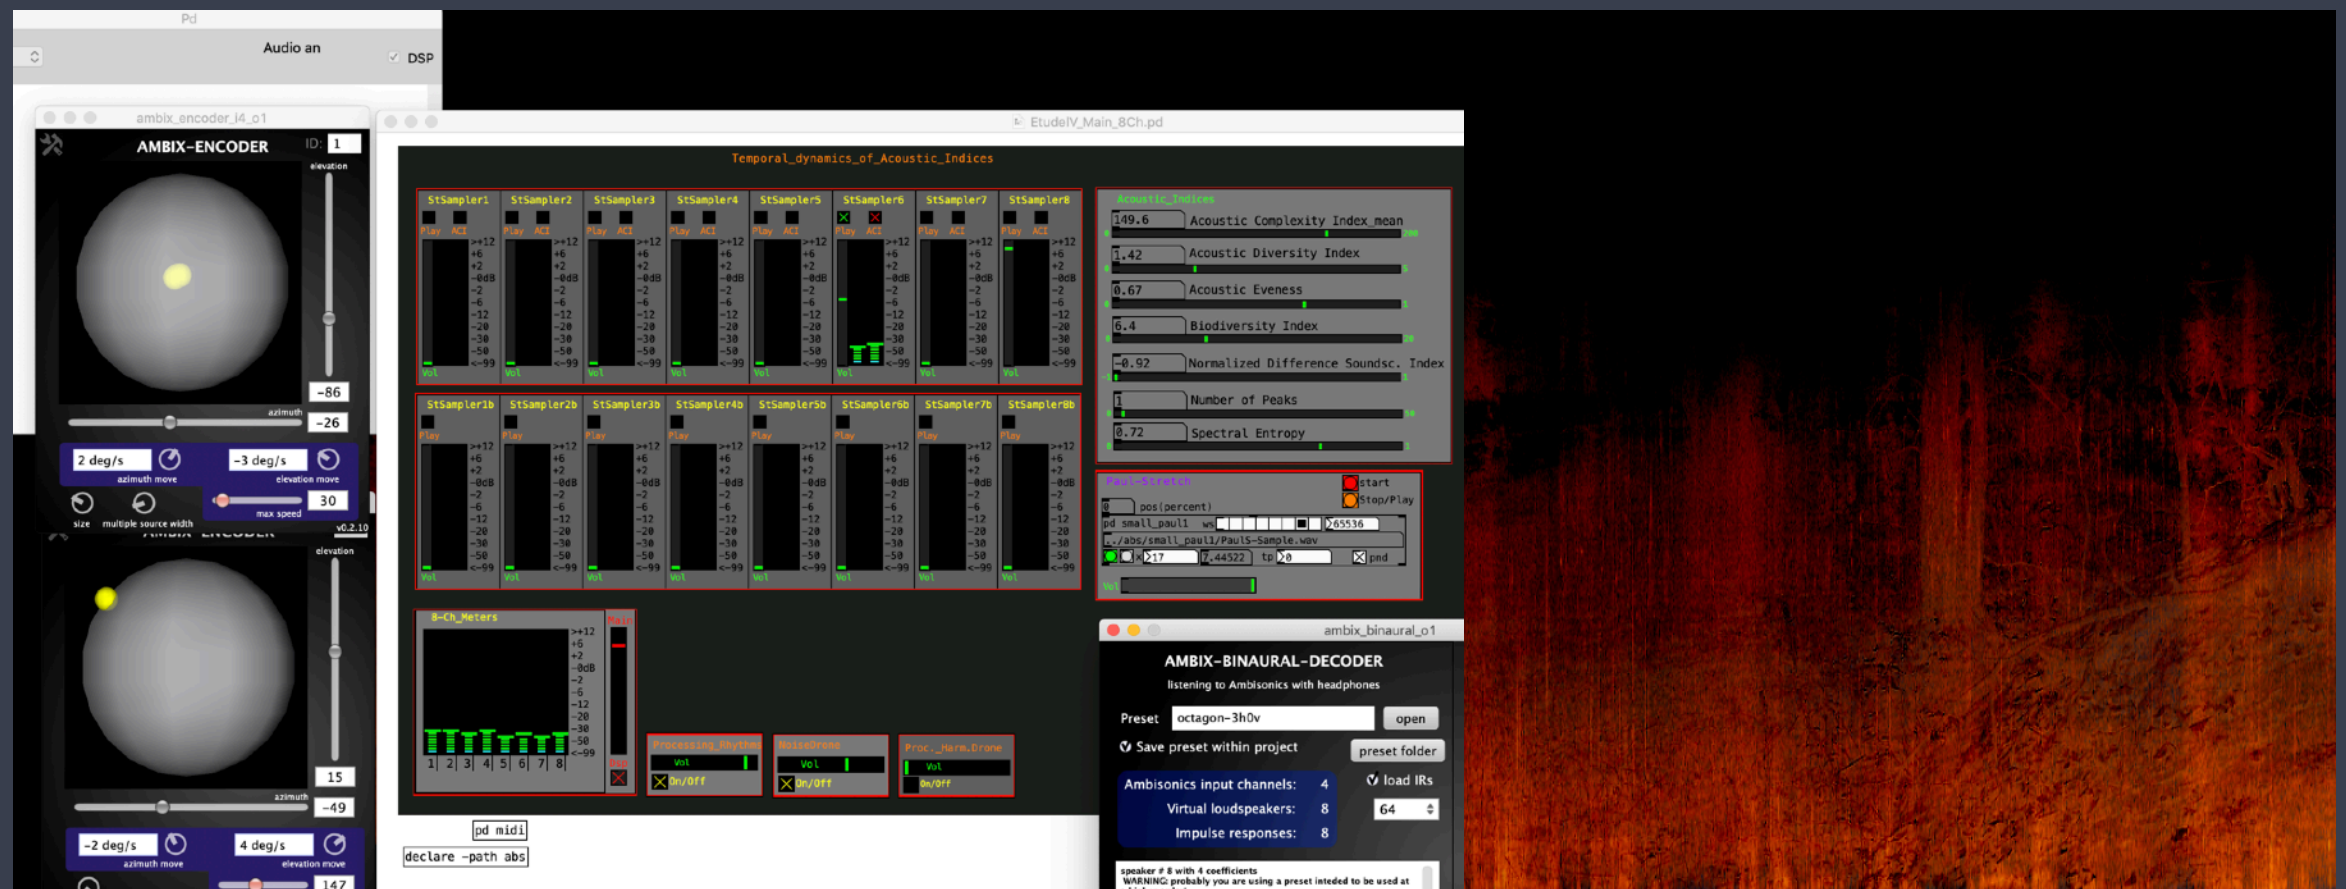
Pd
Audio an
DSP

ambix_encoder_i4_o1
AMBIX-ENCODER
ID: 1
elevation
-86
azimuth
-26
2 deg/s
azimuth move
-3 deg/s
elevation move
size
multiple source width
max speed
30
v0.2.10

elevation
azimuth
15
-49
-2 deg/s
azimuth move
4 deg/s
elevation move
147

EtudeIV_Main_8Ch.pd
Temporal_dynamics_of_Acoustic_Indices

StSampler1 StSampler2 StSampler3 StSampler4 StSampler5 StSampler6 StSampler7 StSampler8
Play ACI
>+12 +6 +2 -0dB -2 -6 -12 -20 -30 -50 <-99
Vol

StSampler1b StSampler2b StSampler3b StSampler4b StSampler5b StSampler6b StSampler7b StSampler8b
Play
>+12 +6 +2 -0dB -2 -6 -12 -20 -30 -50 <-99
Vol

Acoustic_Indices
149.6 Acoustic Complexity Index_mean
1.42 Acoustic Diversity Index
0.67 Acoustic Eveness
6.4 Biodiversity Index
-0.92 Normalized Difference Soundsc. Index
1 Number of Peaks
0.72 Spectral Entropy

Paul-Stretch
start
Stop/Play
0 pos(percent)
pd small_paul1 ws 65536
../abs/small_paul1/PaulS-Sample.wav
17 7.44522 tp 0 pnd
Vol

8-Ch_Meters
>+12 +6 +2 -0dB -2 -6 -12 -20 -30 -50 <-99
1 2 3 4 5 6 7 8
Main
Dsp

Processing_Rhythms
Vol
On/Off
NoiseDrone
Vol
On/Off
Proc._Harm.Drone
Vol
On/Off

pd midi
declare -path abs

ambix_binaural_o1
AMBIX-BINAURAL-DECODER
listening to Ambisonics with headphones
Preset octagon-3h0v open
Save preset within project
preset folder
Ambisonics input channels: 4
Virtual loudspeakers: 8
Impulse responses: 8
load IRs
64
speaker # 8 with 4 coefficients
WARNING: probably you are using a preset inteded to be used at